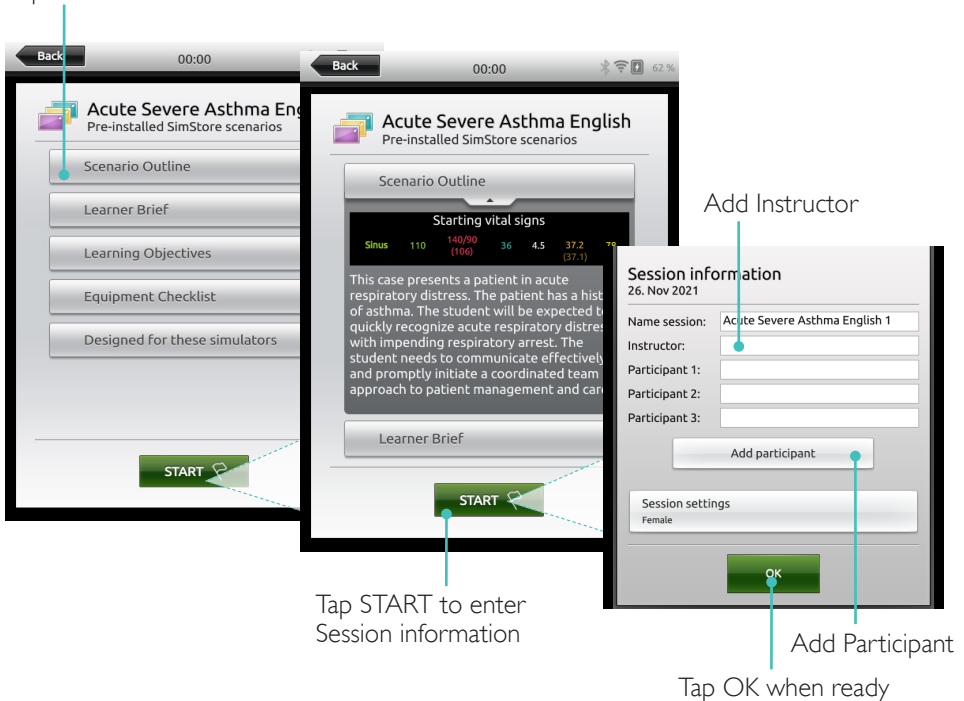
Back
00:00
Acute Severe Asthma Engl
Pre-installed SimStore scenarios
Scenario Outline
Learner Brief
Learning Objectives
Equipment Checklist
Designed for these simulators
START

Back
00:00
62 %
Acute Severe Asthma English
Pre-installed SimStore scenarios
Scenario Outline
Starting vital signs
Sinus 110 140/90 (106) 36 4.5 37.2 (37.1) 78
This case presents a patient in acute respiratory distress. The patient has a hist of asthma. The student will be expected to quickly recognize acute respiratory distres with impending respiratory arrest. The student needs to communicate effectively and promptly initiate a coordinated team approach to patient management and car
Learner Brief
START

Tap START to enter Session information

Add Instructor

Session information
26. Nov 2021
Name session: Acute Severe Asthma English 1
Instructor:
Participant 1:
Participant 2:
Participant 3:
Add participant
Session settings
Female
OK

Add Participant

Tap OK when ready